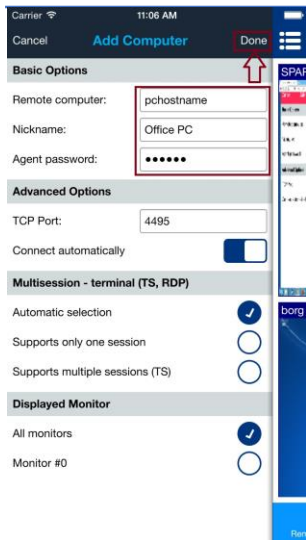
Carrier
11:06 AM
Cancel
Add Computer
Done

Basic Options
Remote computer: pchostname
Nickname: Office PC
Agent password: ••••••

Advanced Options
TCP Port: 4495
Connect automatically

Multisession - terminal (TS, RDP)
Automatic selection
Supports only one session
Supports multiple sessions (TS)

Displayed Monitor
All monitors
Monitor #0

SPAR
borg
Ren